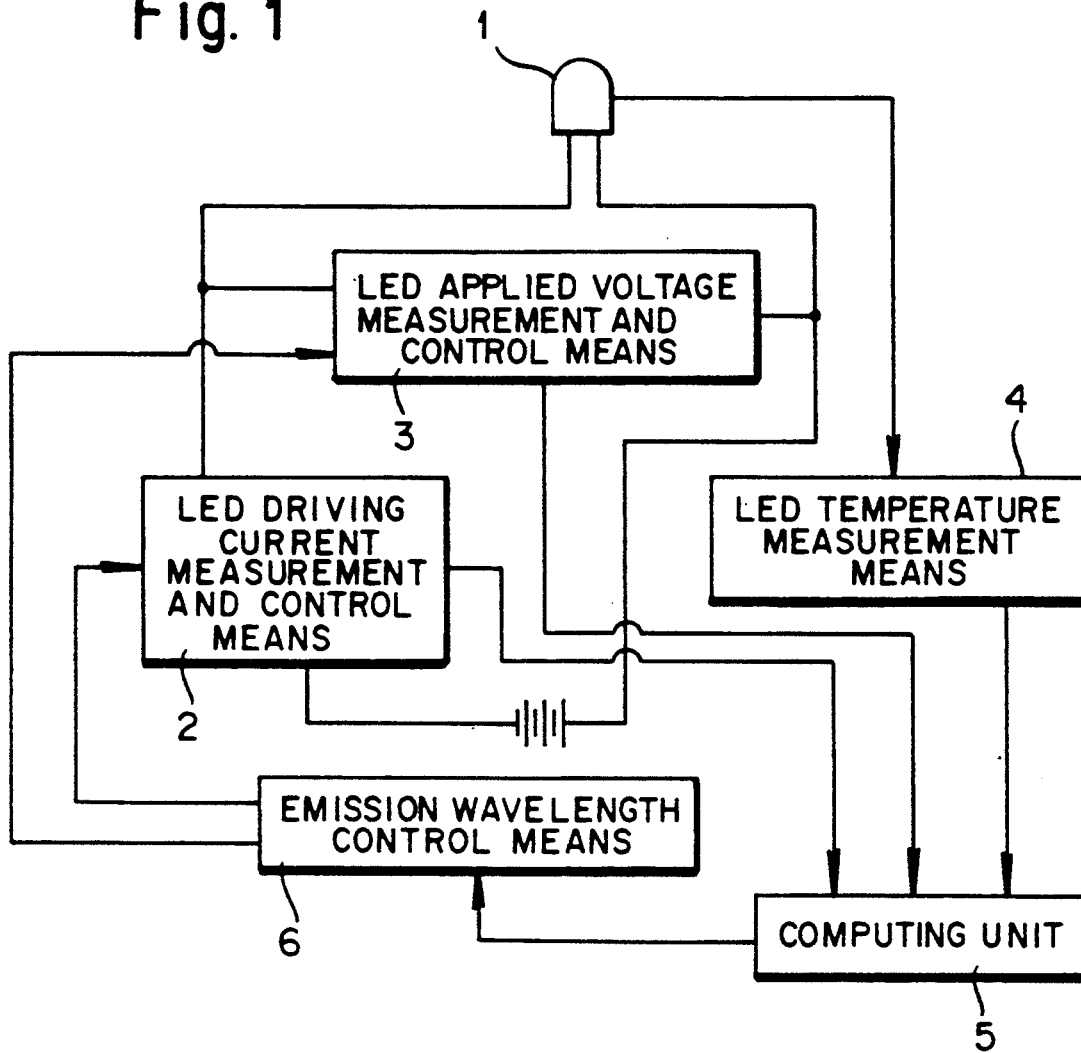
Fig. 1

1

LED APPLIED VOLTAGE MEASUREMENT AND CONTROL MEANS

3

4

LED DRIVING CURRENT MEASUREMENT AND CONTROL MEANS

LED TEMPERATURE MEASUREMENT MEANS

2

EMISSION WAVELENGTH CONTROL MEANS

6

COMPUTING UNIT

5